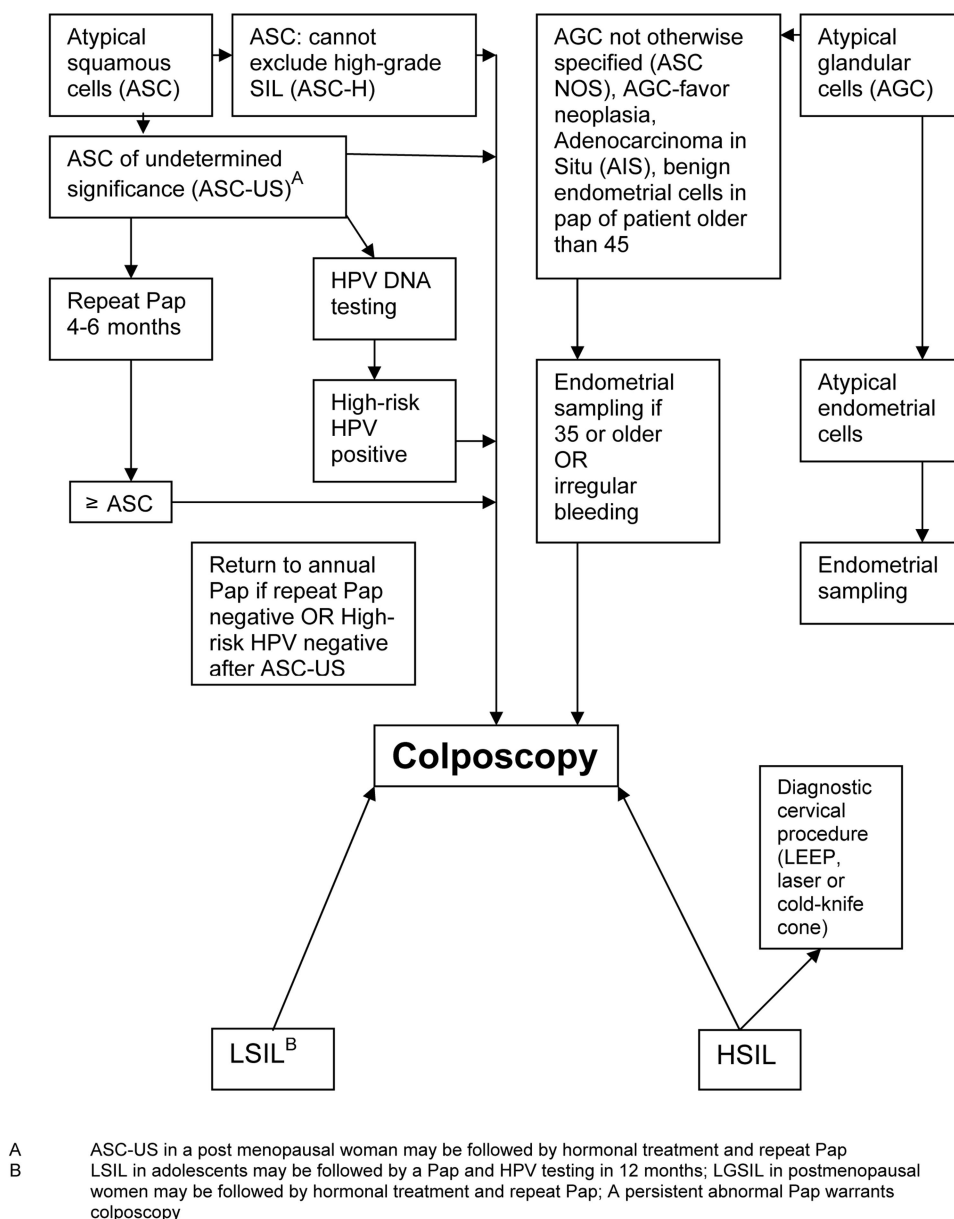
Atypical squamous cells (ASC)

ASC: cannot exclude high-grade SIL (ASC-H)

AGC not otherwise specified (ASC NOS), AGC-favor neoplasia, Adenocarcinoma in Situ (AIS), benign endometrial cells in pap of patient older than 45

Atypical glandular cells (AGC)

ASC of undetermined significance (ASC-US)$^A$

Repeat Pap 4-6 months

HPV DNA testing

High-risk HPV positive

Endometrial sampling if 35 or older OR irregular bleeding

Atypical endometrial cells

≥ ASC

Return to annual Pap if repeat Pap negative OR High-risk HPV negative after ASC-US

Endometrial sampling

Colposcopy

Diagnostic cervical procedure (LEEP, laser or cold-knife cone)

LSIL$^B$

HSIL

A ASC-US in a post menopausal woman may be followed by hormonal treatment and repeat Pap
B LSIL in adolescents may be followed by a Pap and HPV testing in 12 months; LGSIL in postmenopausal women may be followed by hormonal treatment and repeat Pap; A persistent abnormal Pap warrants colposcopy